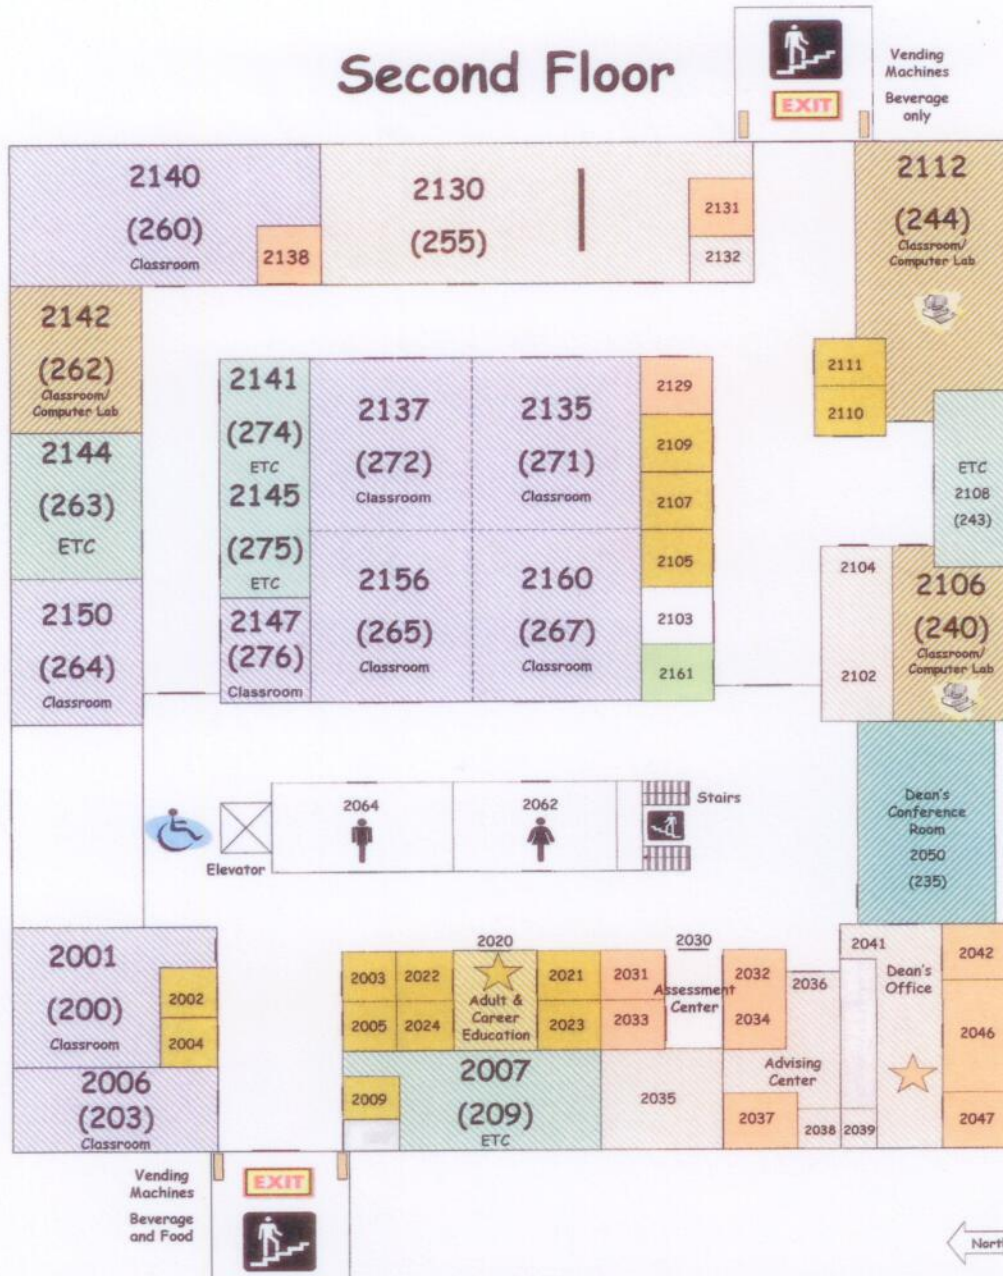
Second Floor

EXIT

Vending Machines

Beverage only

2140

(260)

Classroom

2138

2130

(255)

2131

2132

2112

(244)

Classroom/ Computer Lab

2142

(262)

Classroom/ Computer Lab

2144

(263)

ETC

2150

(264)

Classroom

2141

(274)

ETC

2145

(275)

ETC

2147

(276)

Classroom

2137

(272)

Classroom

2135

(271)

Classroom

2156

(265)

Classroom

2160

(267)

Classroom

2129

2109

2107

2105

2103

2161

2111

2110

ETC

2108

(243)

2104

2102

2106

(240)

Classroom/ Computer Lab

Dean's Conference Room

2050

(235)

2064

2062

Stairs

Elevator

2001

(200)

Classroom

2002

2004

2006

(203)

Classroom

2020

2030

2003

2022

2005

2024

Adult & Career Education

2021

2023

2031

2033

Assessment Center

2032

2034

2036

2041

Dean's Office

2042

2046

2047

2007

(209)

ETC

2009

2035

Advising Center

2037

2038

2039

Vending Machines

Beverage and Food

EXIT

Nort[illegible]